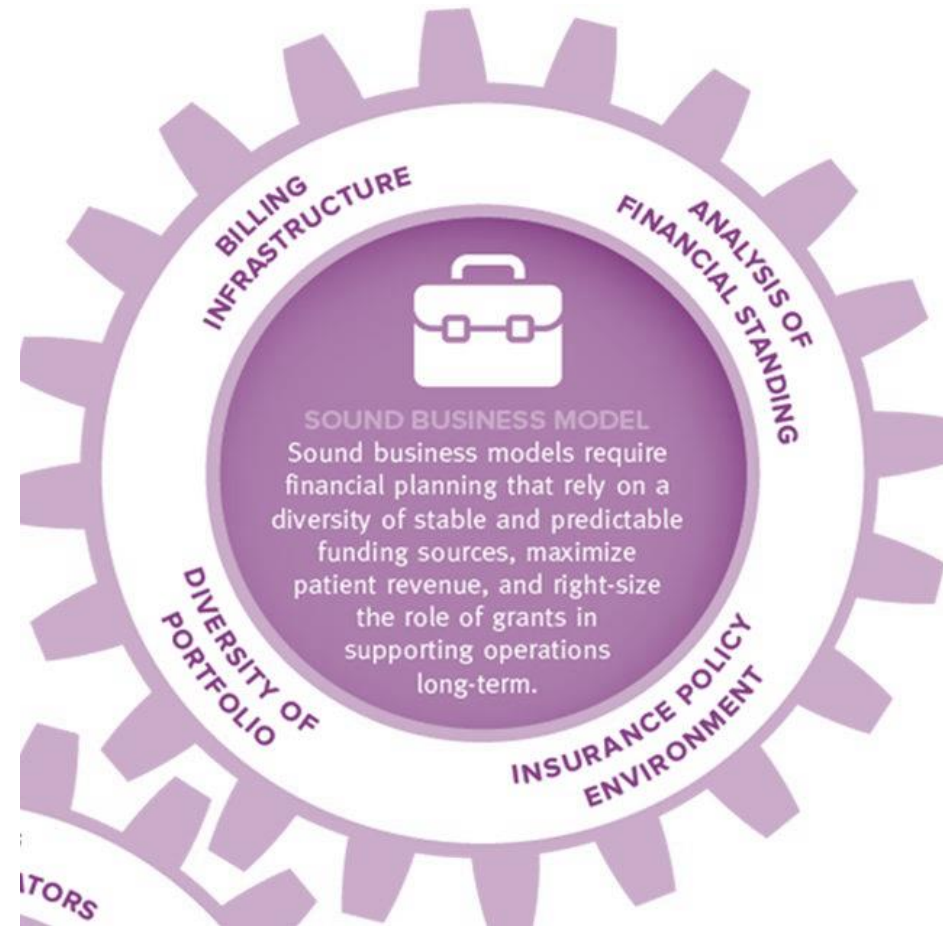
BILLING INFRASTRUCTURE

ANALYSIS OF FINANCIAL STANDING

SOUND BUSINESS MODEL
Sound business models require financial planning that rely on a diversity of stable and predictable funding sources, maximize patient revenue, and right-size the role of grants in supporting operations long-term.

DIVERSITY OF PORTFOLIO

INSURANCE POLICY ENVIRONMENT

ATORS